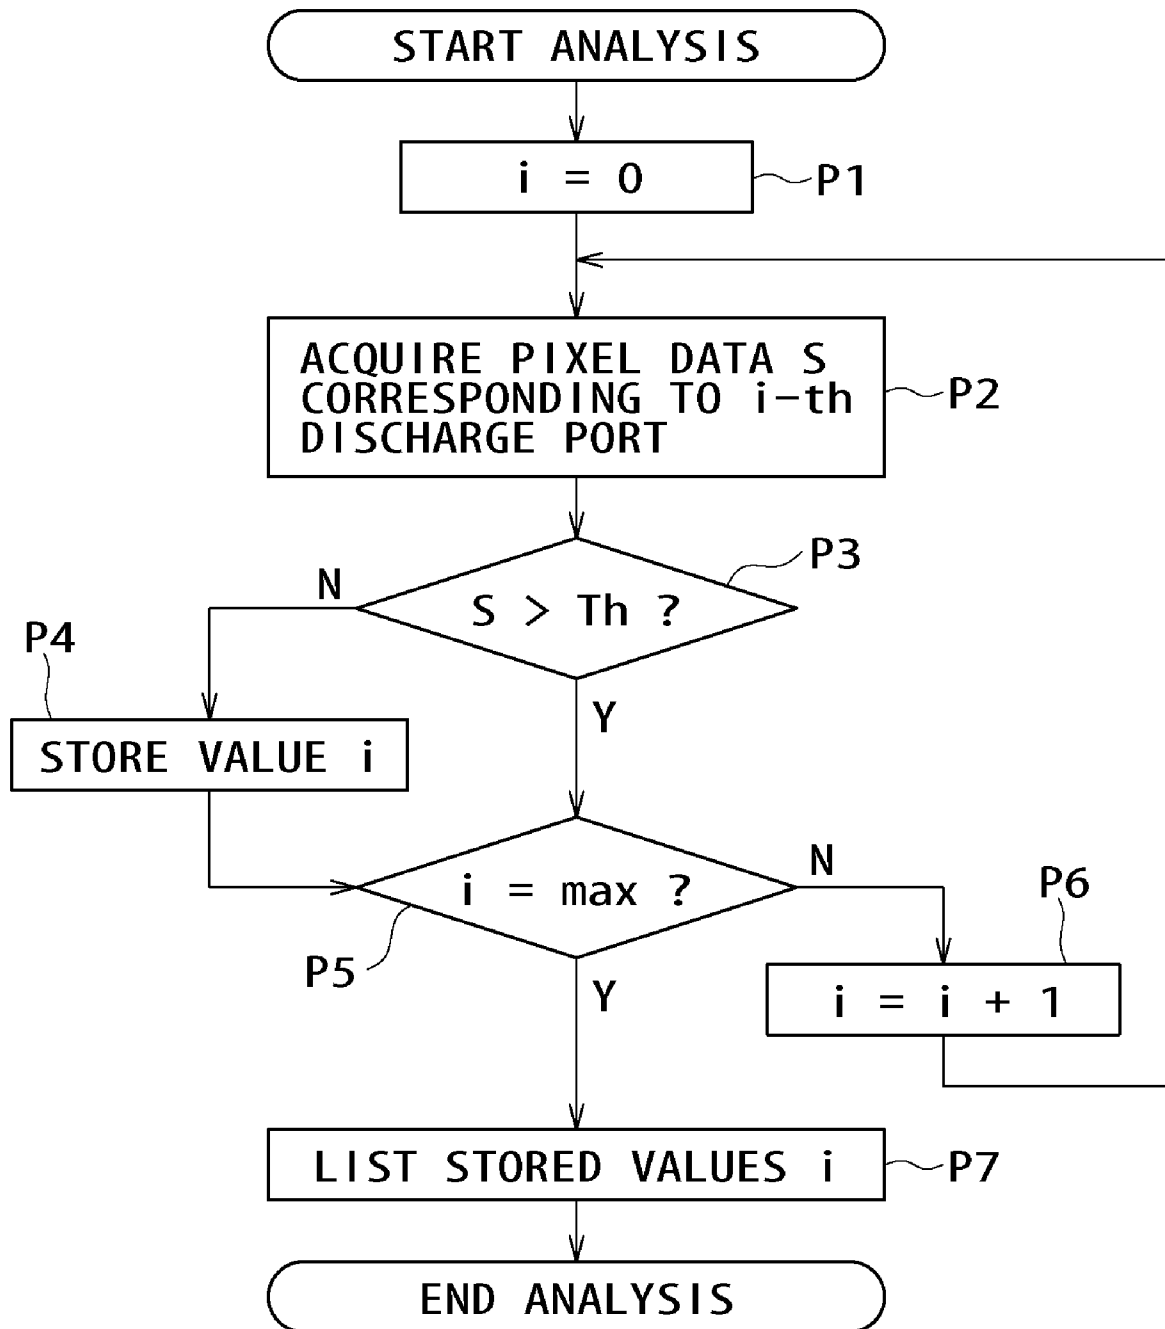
START ANALYSIS

i = 0

P1

ACQUIRE PIXEL DATA S CORRESPONDING TO i-th DISCHARGE PORT

P2

P3

N

S > Th ?

P4

Y

STORE VALUE i

N

P6

i = max ?

P5

Y

i = i + 1

LIST STORED VALUES i

P7

END ANALYSIS